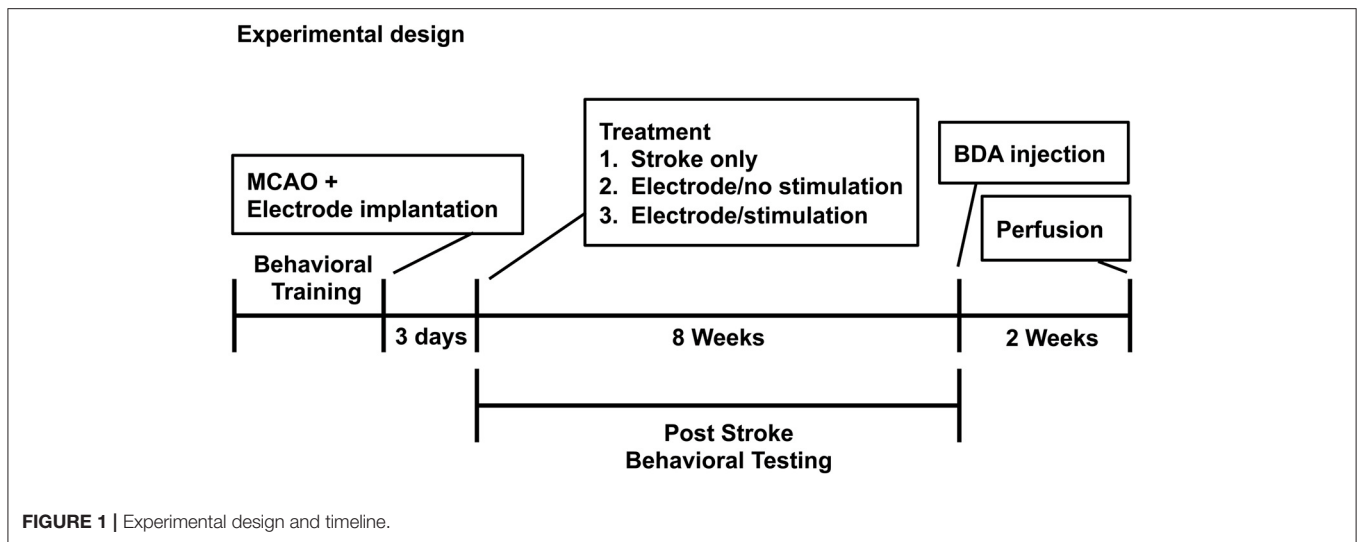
Experimental design

MCAO + Electrode implantation

Treatment
1. Stroke only
2. Electrode/no stimulation
3. Electrode/stimulation

BDA injection

Perfusion

Behavioral Training

3 days

8 Weeks

2 Weeks

Post Stroke Behavioral Testing

FIGURE 1 | Experimental design and timeline.